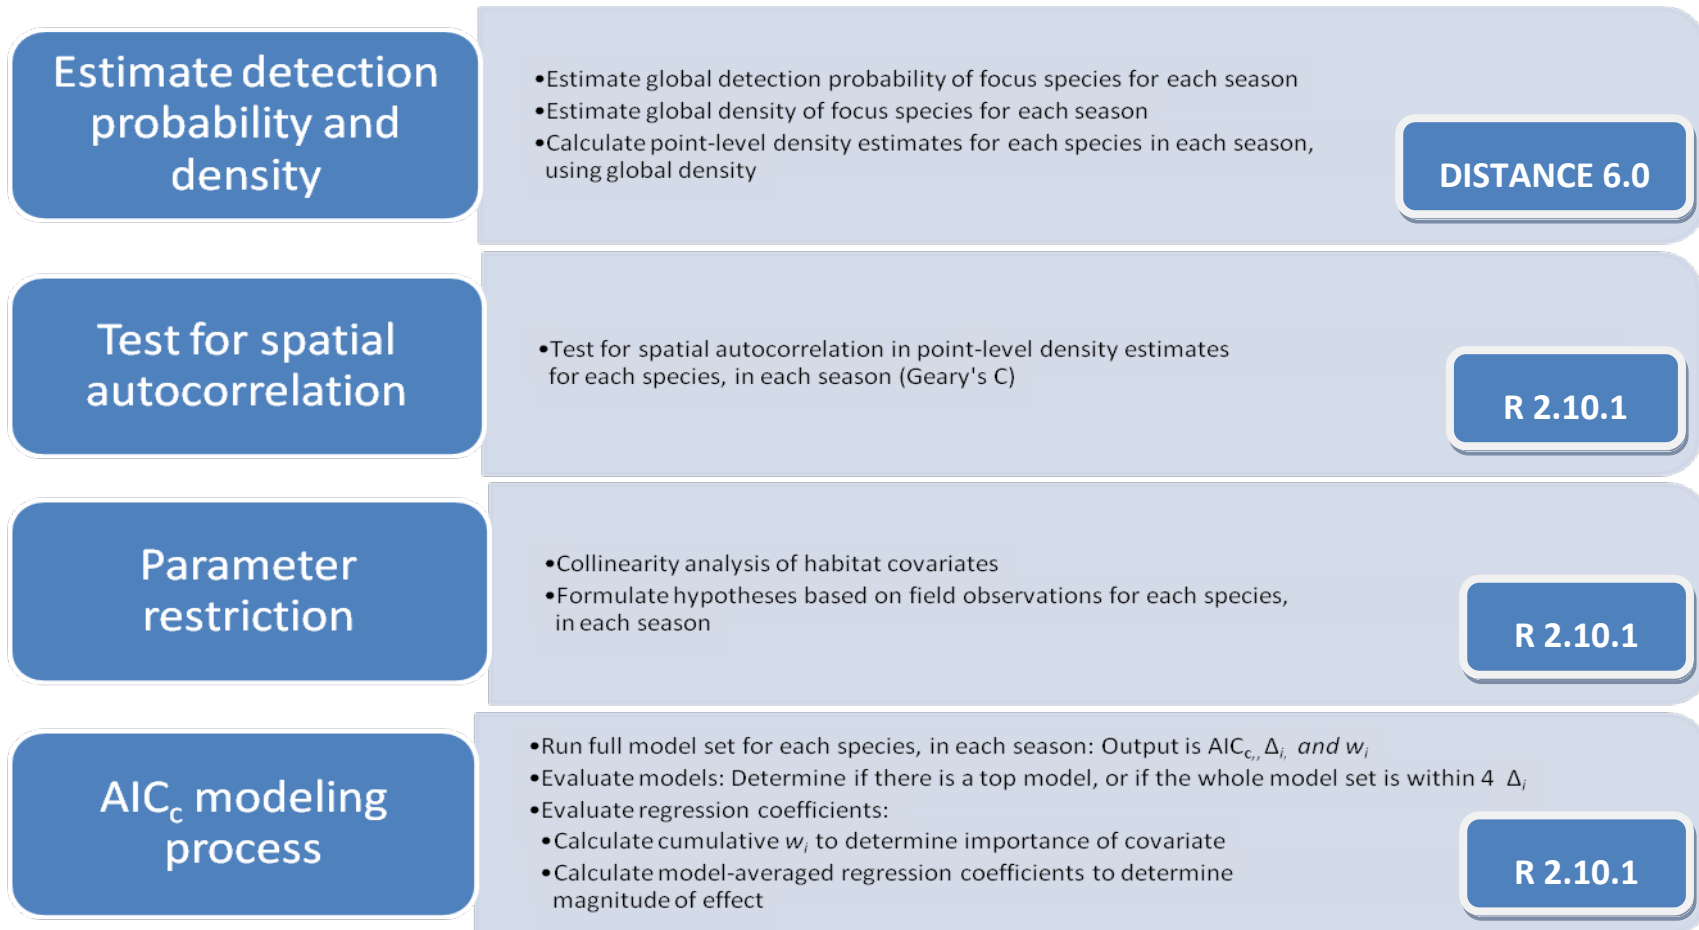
Estimate detection probability and density

•Estimate global detection probability of focus species for each season
•Estimate global density of focus species for each season
•Calculate point-level density estimates for each species in each season, using global density

DISTANCE 6.0

Test for spatial autocorrelation

•Test for spatial autocorrelation in point-level density estimates for each species, in each season (Geary's C)

R 2.10.1

Parameter restriction

•Collinearity analysis of habitat covariates
•Formulate hypotheses based on field observations for each species, in each season

R 2.10.1

AIC$_c$ modeling process

•Run full model set for each species, in each season: Output is AIC$_{c,}$, $\Delta_{i,}$ *and* $w_i$
•Evaluate models: Determine if there is a top model, or if the whole model set is within 4 $\Delta_i$
•Evaluate regression coefficients:
•Calculate cumulative $w_i$ to determine importance of covariate
•Calculate model-averaged regression coefficients to determine magnitude of effect

R 2.10.1